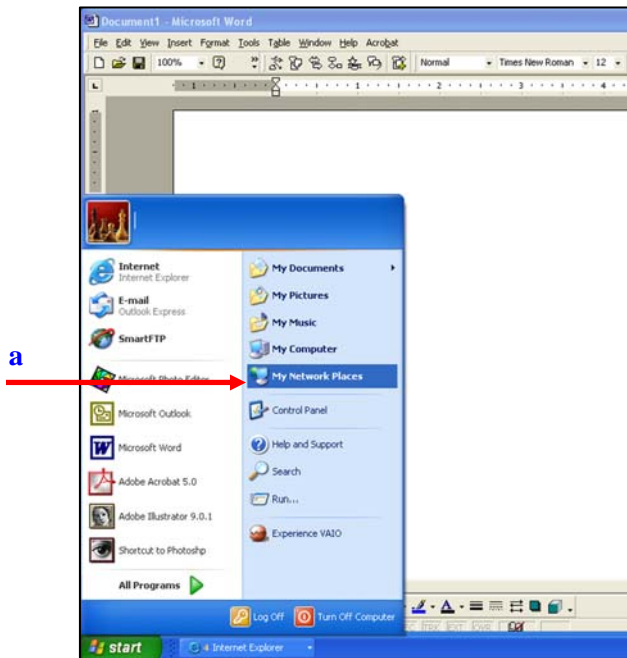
Document1 - Microsoft Word

File Edit View Insert Format Tools Table Window Help Acrobat

100% Normal Times New Roman 12

Internet
Internet Explorer

E-mail
Outlook Express

SmartFTP

Microsoft Photo Editor

Microsoft Outlook

Microsoft Word

Adobe Acrobat 5.0

Adobe Illustrator 9.0.1

Shortcut to Photoshp

All Programs

My Documents

My Pictures

My Music

My Computer

My Network Places

Control Panel

Help and Support

Search

Run...

Experience VAIO

a

Log Off Turn Off Computer

start 4 Internet Explorer